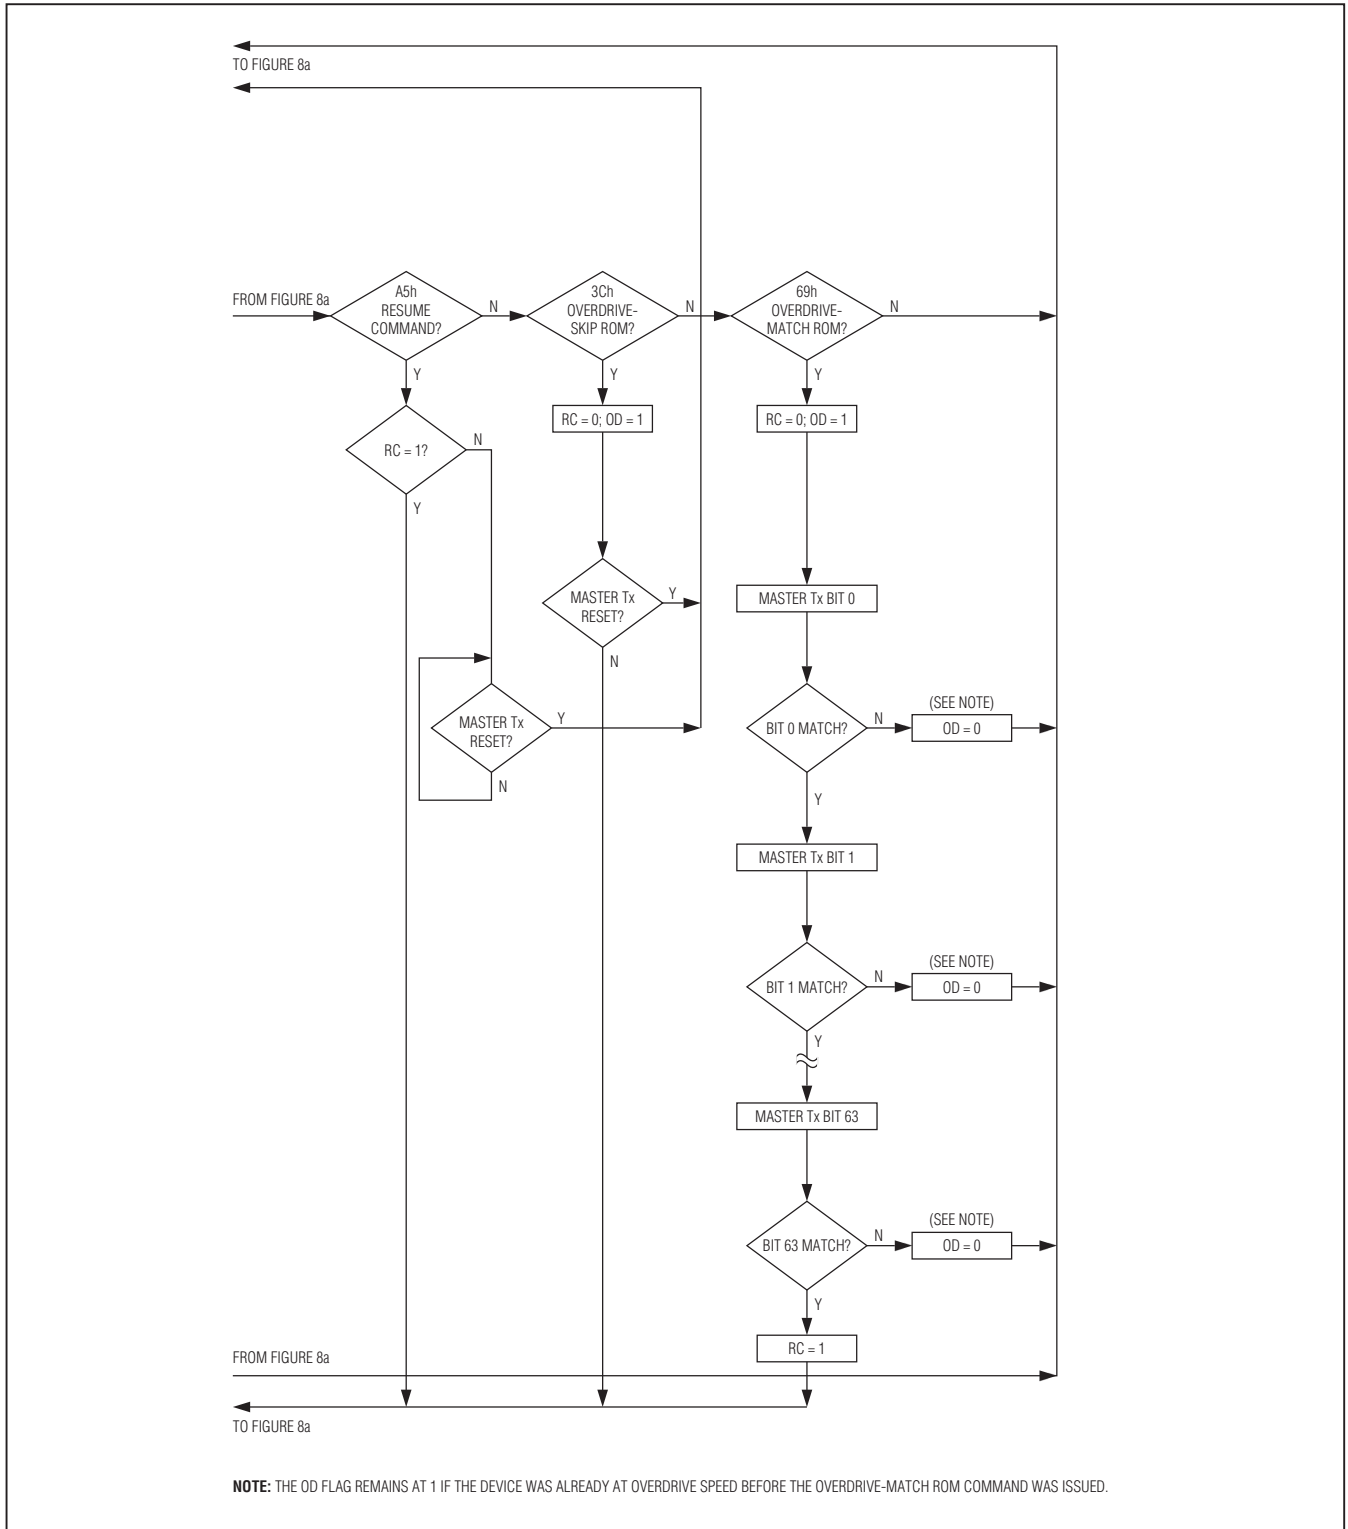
TO FIGURE 8a

FROM FIGURE 8a

A5h RESUME COMMAND?

N

3Ch OVERDRIVE-SKIP ROM?

N

69h OVERDRIVE-MATCH ROM?

N

Y

Y

Y

RC = 1?

N

RC = 0; OD = 1

RC = 0; OD = 1

Y

MASTER Tx RESET?

Y

MASTER Tx BIT 0

N

MASTER Tx RESET?

Y

BIT 0 MATCH?

N

(SEE NOTE)

OD = 0

N

Y

MASTER Tx BIT 1

BIT 1 MATCH?

N

(SEE NOTE)

OD = 0

Y

MASTER Tx BIT 63

BIT 63 MATCH?

N

(SEE NOTE)

OD = 0

Y

RC = 1

FROM FIGURE 8a

TO FIGURE 8a

NOTE: THE OD FLAG REMAINS AT 1 IF THE DEVICE WAS ALREADY AT OVERDRIVE SPEED BEFORE THE OVERDRIVE-MATCH ROM COMMAND WAS ISSUED.